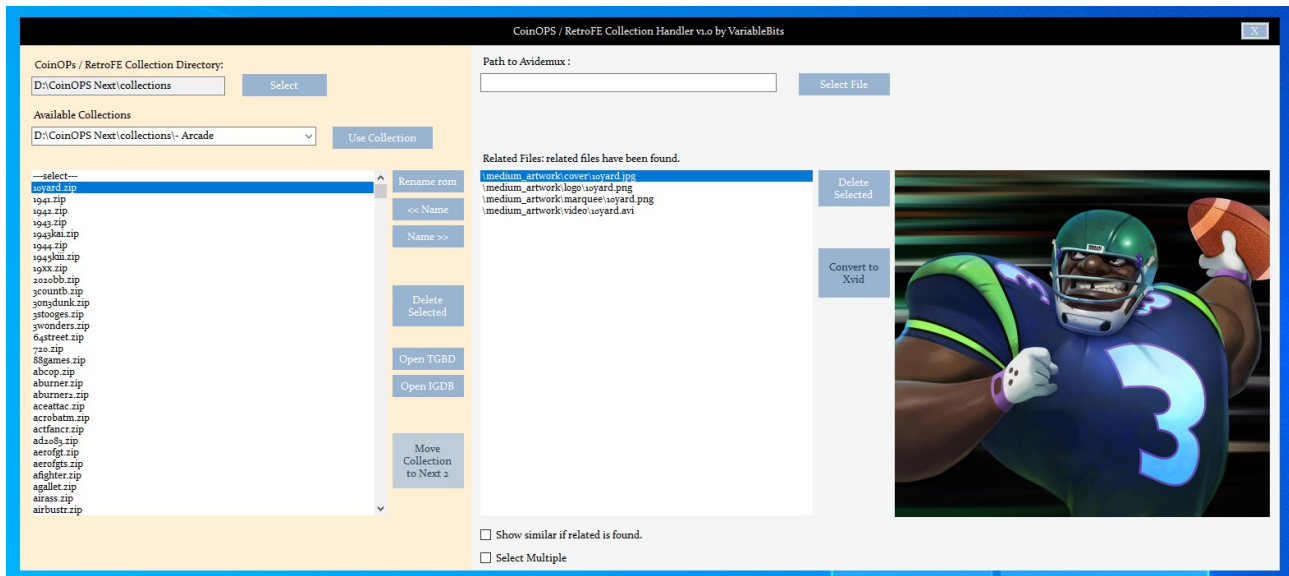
CoinOPS / RetroFE Collection Handler v1.0 by VariableBits

X

CoinOPs / RetroFE Collection Directory:

D:\CoinOPS Next\collections

Select

Available Collections

D:\CoinOPS Next\collections\- Arcade

Use Collection

---select---
10yard.zip
1941.zip
1942.zip
1943.zip
1943kai.zip
1944.zip
1945kiii.zip
19xx.zip
2020bb.zip
3countb.zip
3on3dunk.zip
3stooges.zip
3wonders.zip
64street.zip
720.zip
88games.zip
abcop.zip
aburner.zip
aburner2.zip
aceattac.zip
acrobatm.zip
actfancr.zip
ad2083.zip
aerofgt.zip
aerofgts.zip
afighter.zip
agallet.zip
airass.zip
airbustr.zip

Rename rom

<< Name

Name >>

Delete Selected

Open TGBD

Open IGDB

Move Collection to Next 2

Path to Avidemux :

Select File

Related Files: related files have been found.

\medium_artwork\cover\10yard.jpg
\medium_artwork\logo\10yard.png
\medium_artwork\marquee\10yard.png
\medium_artwork\video\10yard.avi

Delete Selected

Convert to Xvid

3

Show similar if related is found.

Select Multiple